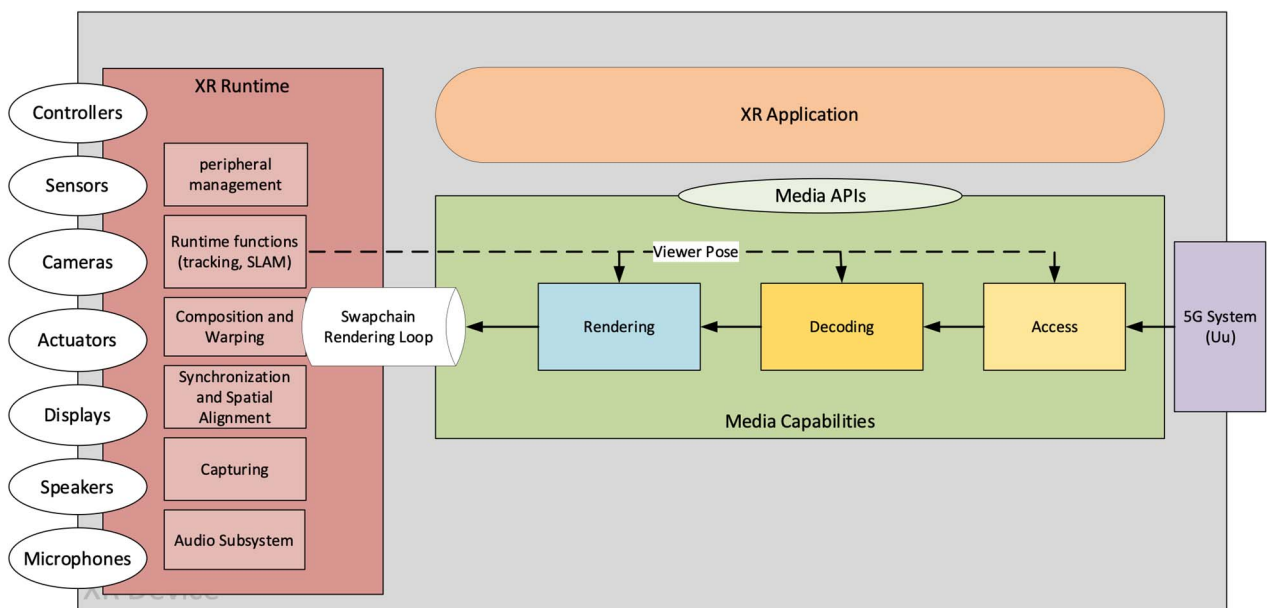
XR Runtime

Controllers

Sensors

Cameras

Actuators

Displays

Speakers

Microphones

peripheral management

Runtime functions (tracking, SLAM)

Composition and Warping

Synchronization and Spatial Alignment

Capturing

Audio Subsystem

XR Application

Media APIs

Viewer Pose

Swapchain Rendering Loop

Rendering

Decoding

Access

5G System (Uu)

Media Capabilities

XR Device